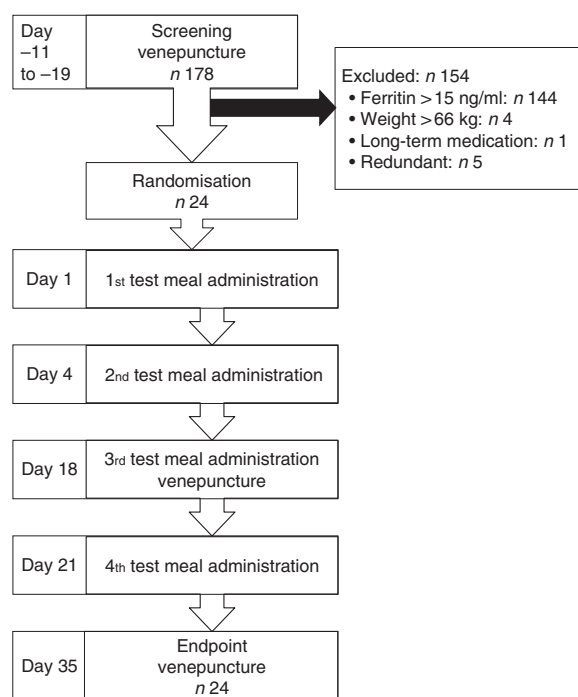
Day –11 to –19

Screening venepuncture
$n$ 178

Excluded: $n$ 154
• Ferritin > 15 ng/ml: $n$ 144
• Weight > 66 kg: $n$ 4
• Long-term medication: $n$ 1
• Redundant: $n$ 5

Randomisation
$n$ 24

Day 1
1st test meal administration

Day 4
2nd test meal administration

Day 18
3rd test meal administration venepuncture

Day 21
4th test meal administration

Day 35
Endpoint venepuncture
$n$ 24